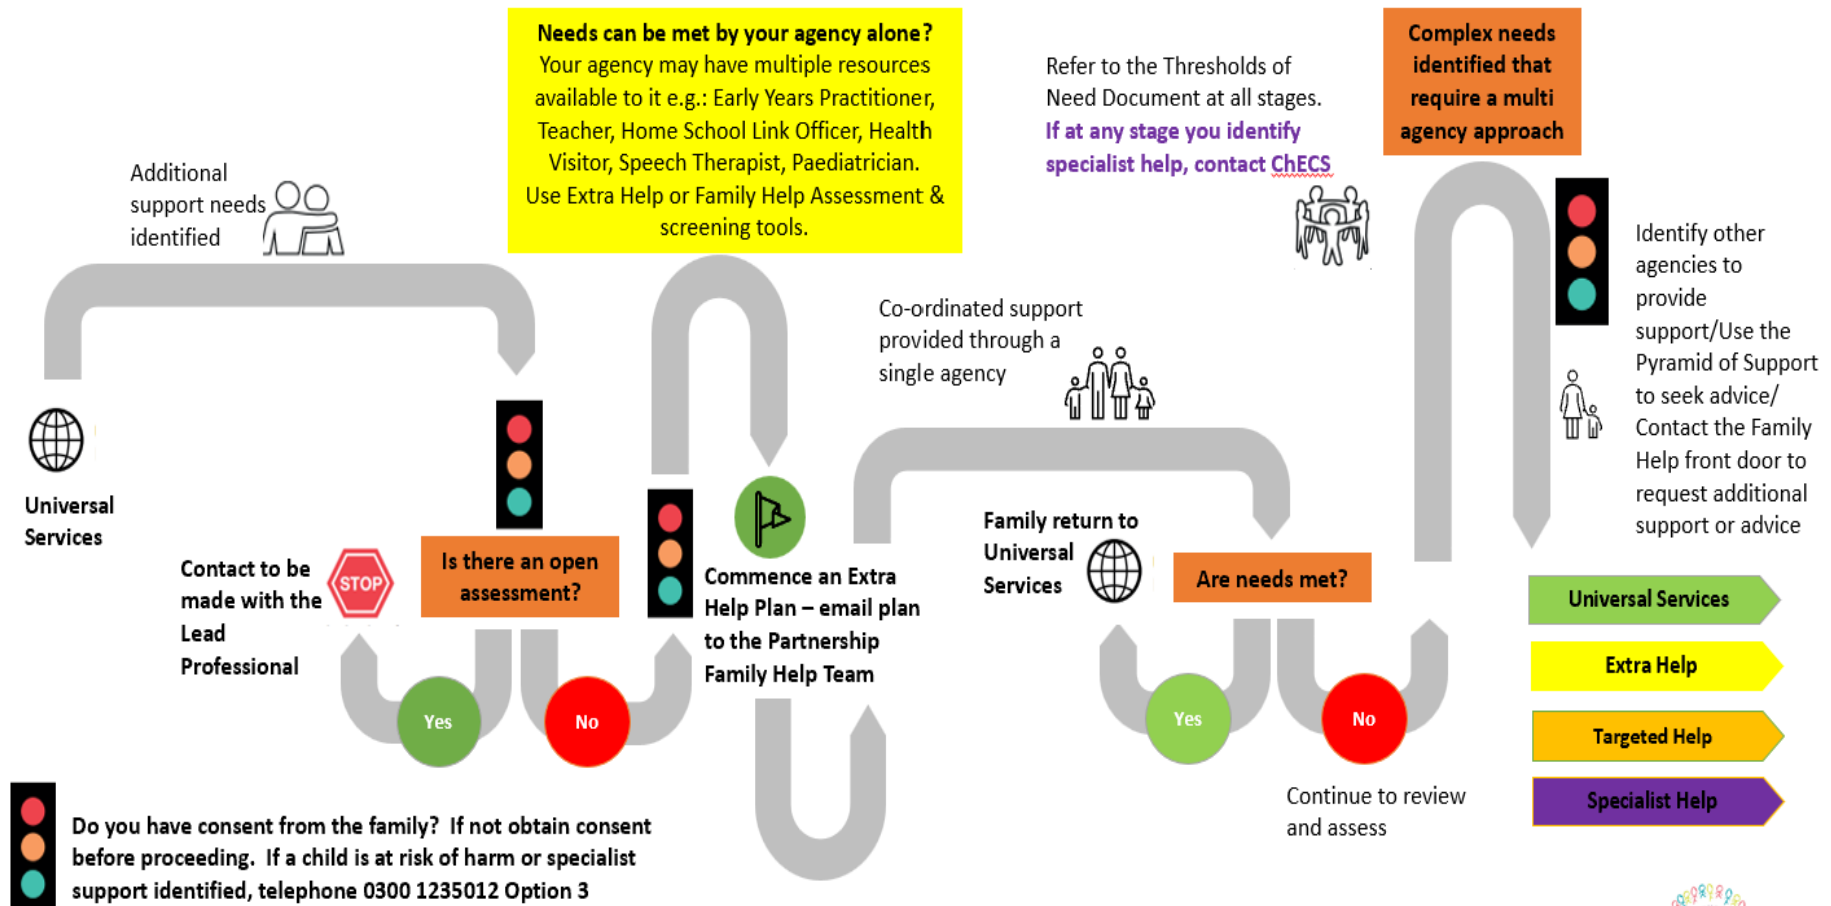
Additional support needs identified

Universal Services

Contact to be made with the Lead Professional

STOP

Is there an open assessment?

Yes

No

Needs can be met by your agency alone?
Your agency may have multiple resources available to it e.g.: Early Years Practitioner, Teacher, Home School Link Officer, Health Visitor, Speech Therapist, Paediatrician.
Use Extra Help or Family Help Assessment & screening tools.

Commence an Extra Help Plan – email plan to the Partnership Family Help Team

Co-ordinated support provided through a single agency

Refer to the Thresholds of Need Document at all stages.
If at any stage you identify specialist help, contact ChECS

Family return to Universal Services

Are needs met?

Yes

No

Continue to review and assess

Complex needs identified that require a multi agency approach

Identify other agencies to provide support/Use the Pyramid of Support to seek advice/ Contact the Family Help front door to request additional support or advice

Universal Services

Extra Help

Targeted Help

Specialist Help

Do you have consent from the family? If not obtain consent before proceeding. If a child is at risk of harm or specialist support identified, telephone 0300 1235012 Option 3